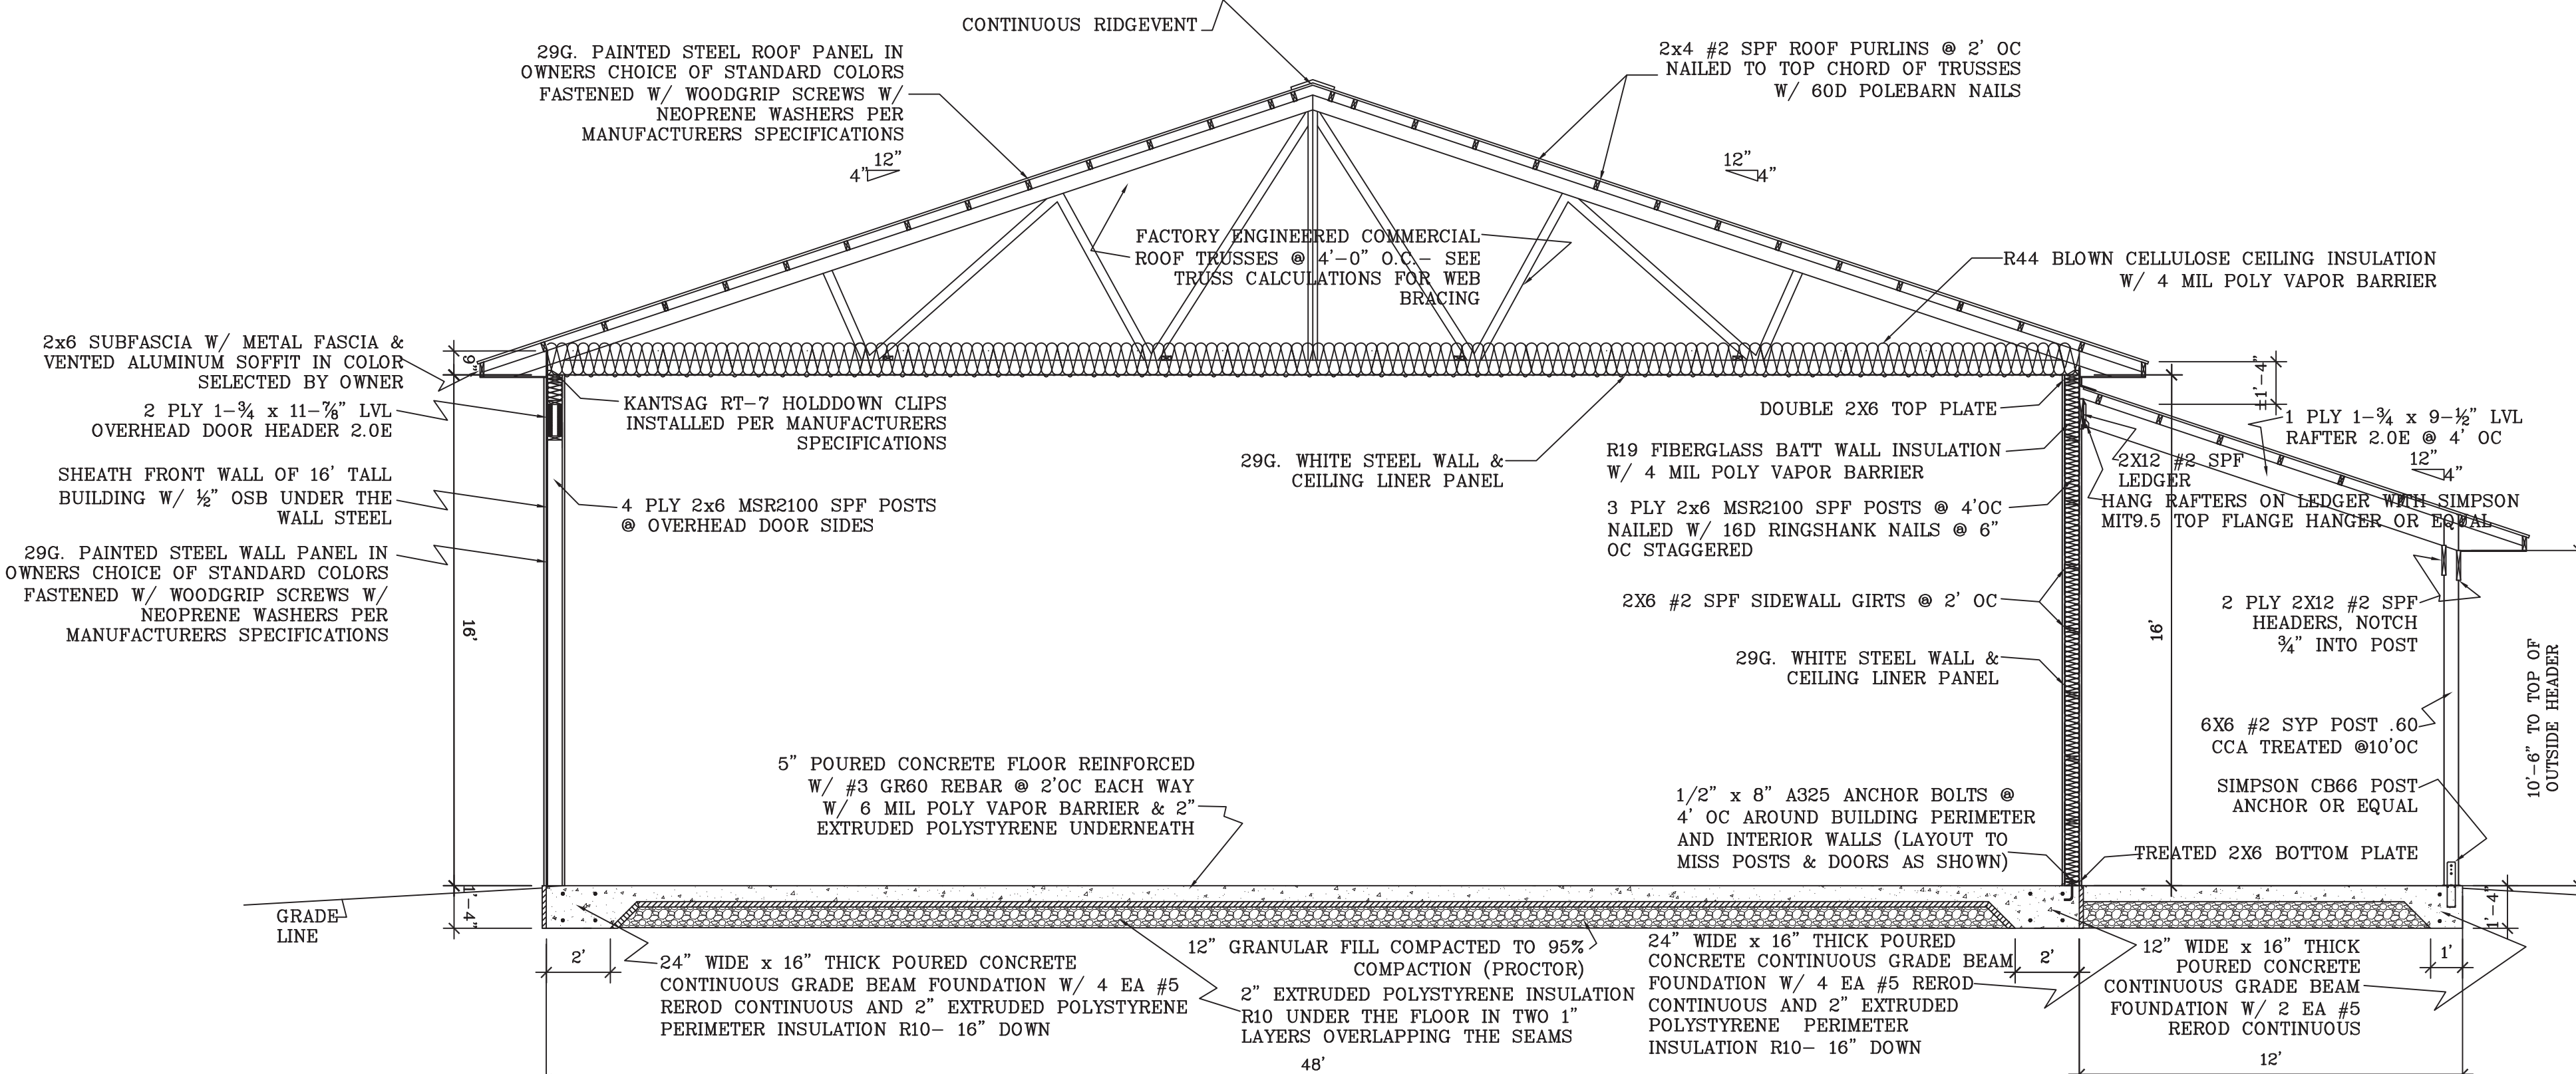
CONTINUOUS RIDGEVENT

29G. PAINTED STEEL ROOF PANEL IN OWNERS CHOICE OF STANDARD COLORS FASTENED W/ WOODGRIP SCREWS W/ NEOPRENE WASHERS PER MANUFACTURERS SPECIFICATIONS

2x4 #2 SPF ROOF PURLINS @ 2' OC NAILED TO TOP CHORD OF TRUSSES W/ 60D POLEBARN NAILS

12"
4"

12"
4"

FACTORY ENGINEERED COMMERCIAL ROOF TRUSSES @ 4'-0" O.C.- SEE TRUSS CALCULATIONS FOR WEB BRACING

R44 BLOWN CELLULOSE CEILING INSULATION W/ 4 MIL POLY VAPOR BARRIER

2x6 SUBFASCIA W/ METAL FASCIA & VENTED ALUMINUM SOFFIT IN COLOR SELECTED BY OWNER

9"

2 PLY 1-¾ x 11-⅞" LVL OVERHEAD DOOR HEADER 2.0E

KANTSAG RT-7 HOLDDOWN CLIPS INSTALLED PER MANUFACTURERS SPECIFICATIONS

DOUBLE 2X6 TOP PLATE

±1'-4"

1 PLY 1-¾ x 9-½" LVL RAFTER 2.0E @ 4' OC

12"
4"

R19 FIBERGLASS BATT WALL INSULATION W/ 4 MIL POLY VAPOR BARRIER

2X12 #2 SPF LEDGER

29G. WHITE STEEL WALL & CEILING LINER PANEL

HANG RAFTERS ON LEDGER WITH SIMPSON MIT9.5 TOP FLANGE HANGER OR EQUAL

SHEATH FRONT WALL OF 16' TALL BUILDING W/ ½" OSB UNDER THE WALL STEEL

4 PLY 2x6 MSR2100 SPF POSTS @ OVERHEAD DOOR SIDES

3 PLY 2x6 MSR2100 SPF POSTS @ 4'OC NAILED W/ 16D RINGSHANK NAILS @ 6" OC STAGGERED

29G. PAINTED STEEL WALL PANEL IN OWNERS CHOICE OF STANDARD COLORS FASTENED W/ WOODGRIP SCREWS W/ NEOPRENE WASHERS PER MANUFACTURERS SPECIFICATIONS

2X6 #2 SPF SIDEWALL GIRTS @ 2' OC

2 PLY 2X12 #2 SPF HEADERS, NOTCH ¾" INTO POST

16'

16'

29G. WHITE STEEL WALL & CEILING LINER PANEL

10'-6" TO TOP OF OUTSIDE HEADER

6X6 #2 SYP POST .60 CCA TREATED @10'OC

5" POURED CONCRETE FLOOR REINFORCED W/ #3 GR60 REBAR @ 2'OC EACH WAY W/ 6 MIL POLY VAPOR BARRIER & 2" EXTRUDED POLYSTYRENE UNDERNEATH

1/2" x 8" A325 ANCHOR BOLTS @ 4' OC AROUND BUILDING PERIMETER AND INTERIOR WALLS (LAYOUT TO MISS POSTS & DOORS AS SHOWN)

SIMPSON CB66 POST ANCHOR OR EQUAL

TREATED 2X6 BOTTOM PLATE

GRADE LINE

1'-4"

1'-4"

2'

24" WIDE x 16" THICK POURED CONCRETE CONTINUOUS GRADE BEAM FOUNDATION W/ 4 EA #5 REROD CONTINUOUS AND 2" EXTRUDED POLYSTYRENE PERIMETER INSULATION R10- 16" DOWN

12" GRANULAR FILL COMPACTED TO 95% COMPACTION (PROCTOR)

2" EXTRUDED POLYSTYRENE INSULATION R10 UNDER THE FLOOR IN TWO 1" LAYERS OVERLAPPING THE SEAMS

24" WIDE x 16" THICK POURED CONCRETE CONTINUOUS GRADE BEAM FOUNDATION W/ 4 EA #5 REROD CONTINUOUS AND 2" EXTRUDED POLYSTYRENE PERIMETER INSULATION R10- 16" DOWN

2'

12" WIDE x 16" THICK POURED CONCRETE CONTINUOUS GRADE BEAM FOUNDATION W/ 2 EA #5 REROD CONTINUOUS

1'

48'

12'